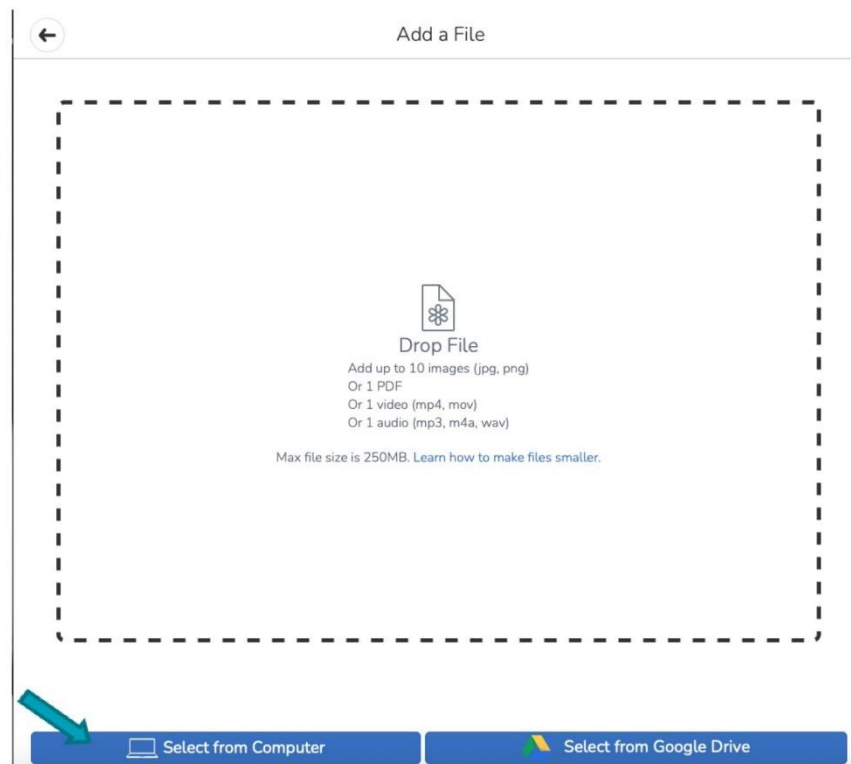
Add a File

Drop File
Add up to 10 images (jpg, png)
Or 1 PDF
Or 1 video (mp4, mov)
Or 1 audio (mp3, m4a, wav)

Max file size is 250MB. Learn how to make files smaller.

Select from Computer

Select from Google Drive